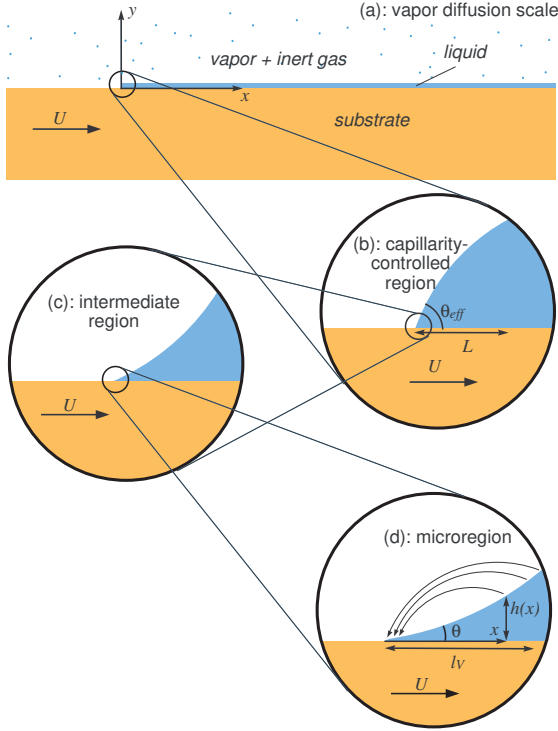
(a): vapor diffusion scale

$y$

vapor + inert gas

liquid

$x$

$U$

substrate

(b): capillarity-controlled region

$\theta_{eff}$

$L$

$U$

(c): intermediate region

$U$

(d): microregion

$h(x)$

$\theta$

$x$

$l_V$

$U$